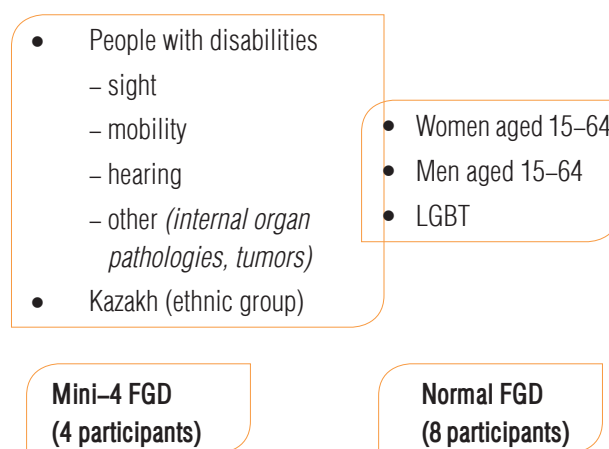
- People with disabilities
  – sight
  – mobility
  – hearing
  – other *(internal organ pathologies, tumors)*
- Kazakh (ethnic group)

- Women aged 15–64
- Men aged 15–64
- LGBT

**Mini–4 FGD (4 participants)**

**Normal FGD (8 participants)**